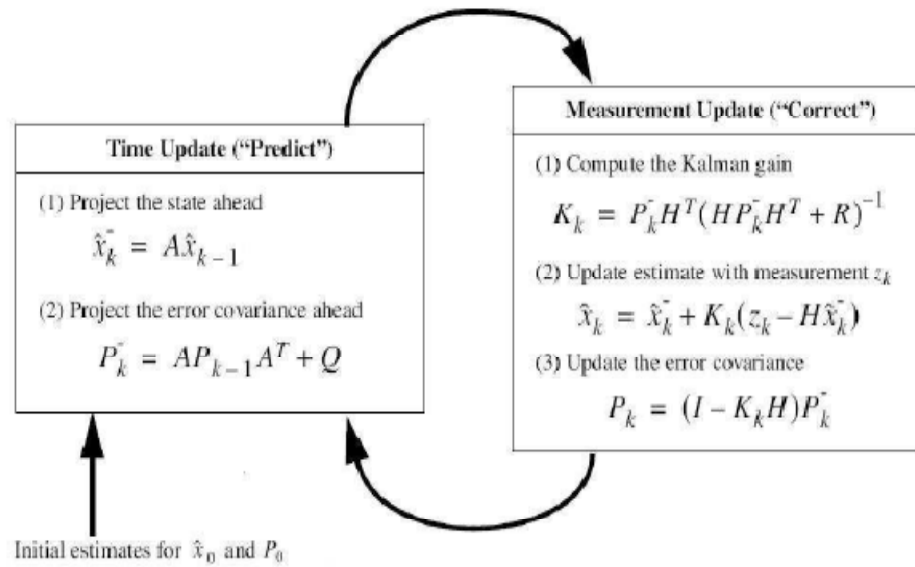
Time Update ("Predict")

(1) Project the state ahead

$\hat{x}_k^- = A\hat{x}_{k-1}$

(2) Project the error covariance ahead

$P_k^- = AP_{k-1}A^T + Q$

Measurement Update ("Correct")

(1) Compute the Kalman gain

$K_k = P_k^- H^T (HP_k^- H^T + R)^{-1}$

(2) Update estimate with measurement $z_k$

$\hat{x}_k = \hat{x}_k^- + K_k(z_k - H\hat{x}_k^-)$

(3) Update the error covariance

$P_k = (I - K_k H)P_k^-$

Initial estimates for $\hat{x}_0$ and $P_0$